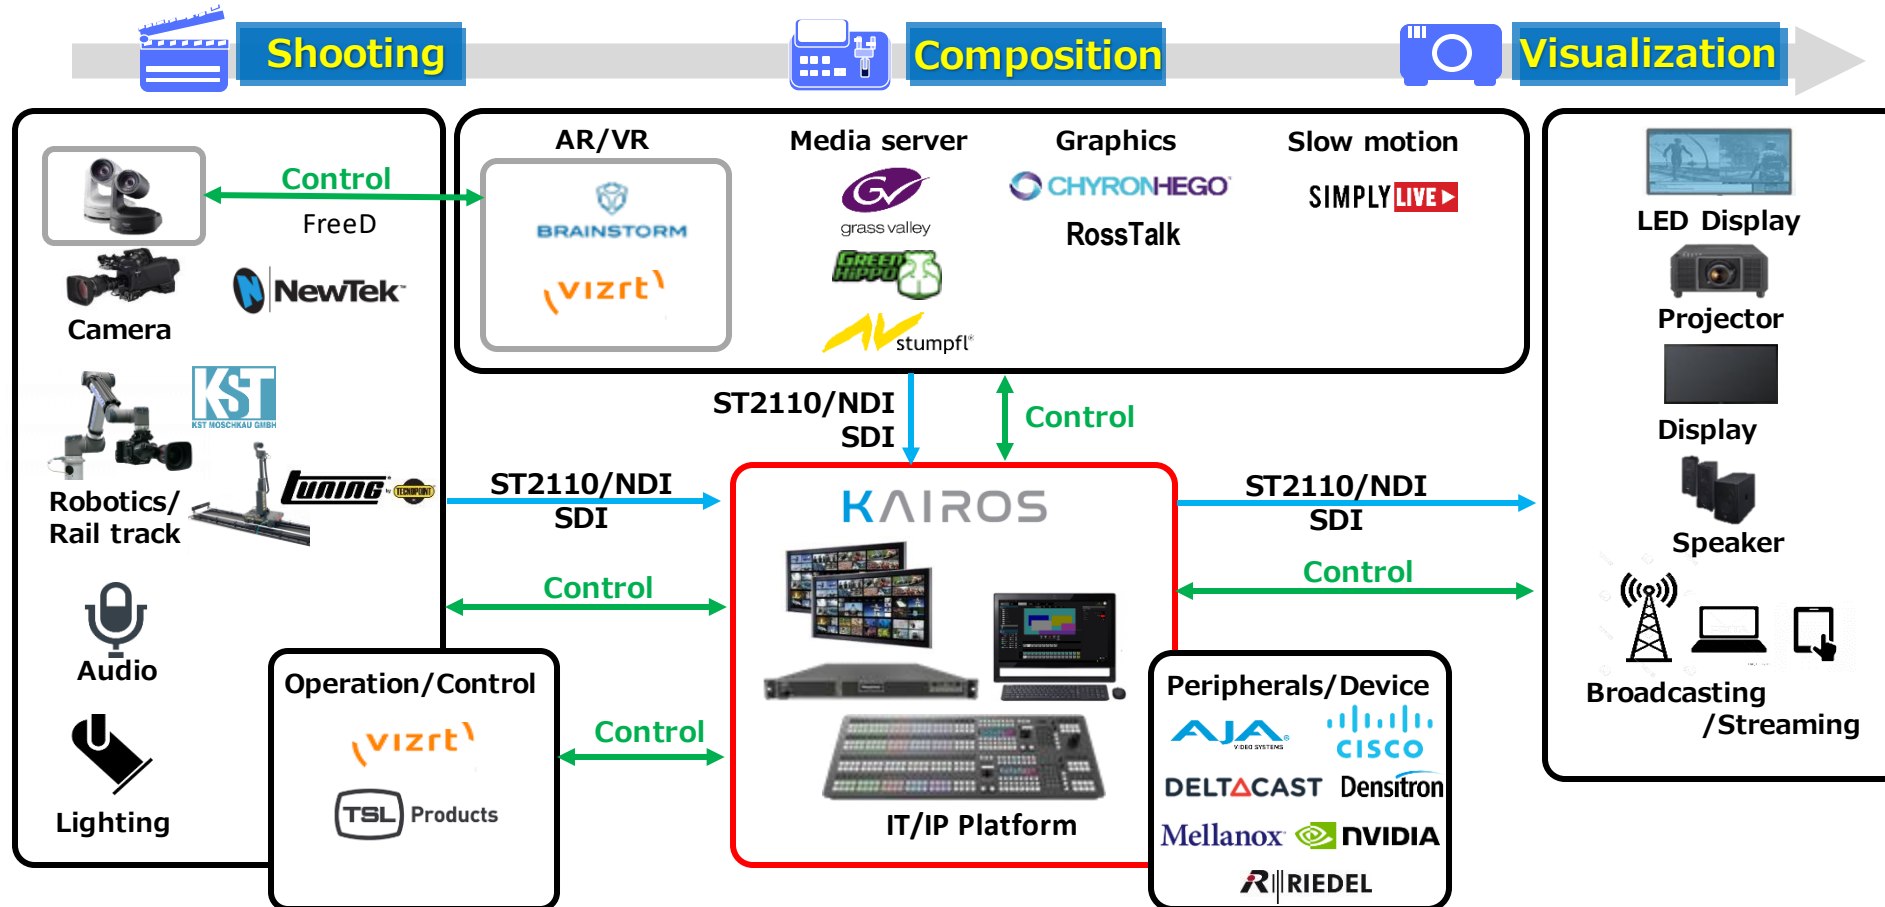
Shooting

Composition

Visualization

Control

FreeD

Camera

NewTek

KST

KST MOSCHKAU GMBH

Robotics/ Rail track

tuning

TECNOPOINT

Audio

Lighting

AR/VR

BRAINSTORM

vizrt

Media server

grass valley

GREEN HIPPO

stumpfl

Graphics

CHYRONHEGO

RossTalk

Slow motion

SIMPLY LIVE

ST2110/NDI SDI

Control

ST2110/NDI SDI

Control

KAIROS

IT/IP Platform

ST2110/NDI SDI

Control

Operation/Control

vizrt

TSL Products

Control

Peripherals/Device

AJA VIDEO SYSTEMS

CISCO

DELTACAST

Densitron

Mellanox

NVIDIA

RIEDEL

LED Display

Projector

Display

Speaker

Broadcasting /Streaming